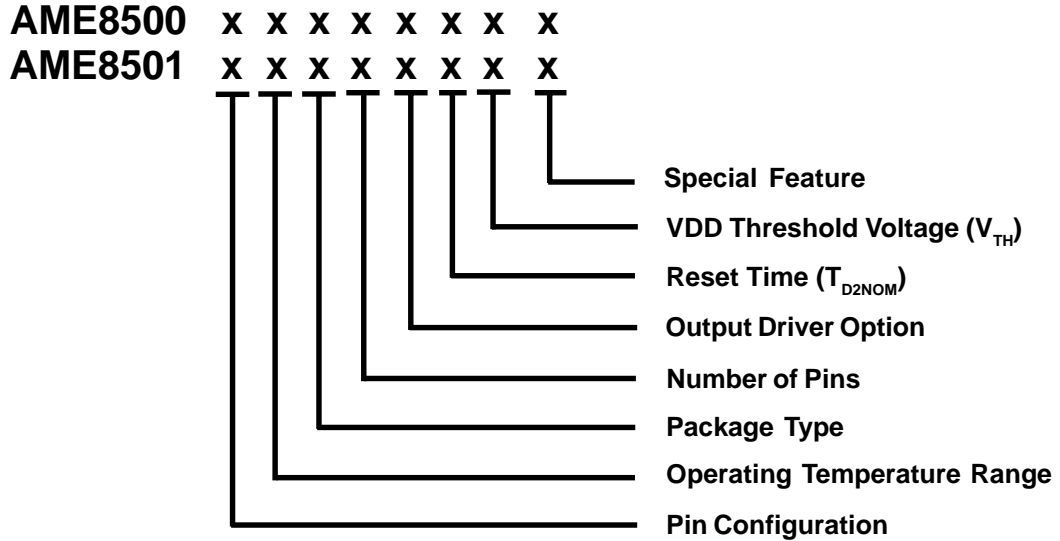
AME8500 x x x x x x x x
AME8501 x x x x x x x x

Special Feature

VDD Threshold Voltage ($V_{TH}$)

Reset Time ($T_{D2NOM}$)

Output Driver Option

Number of Pins

Package Type

Operating Temperature Range

Pin Configuration